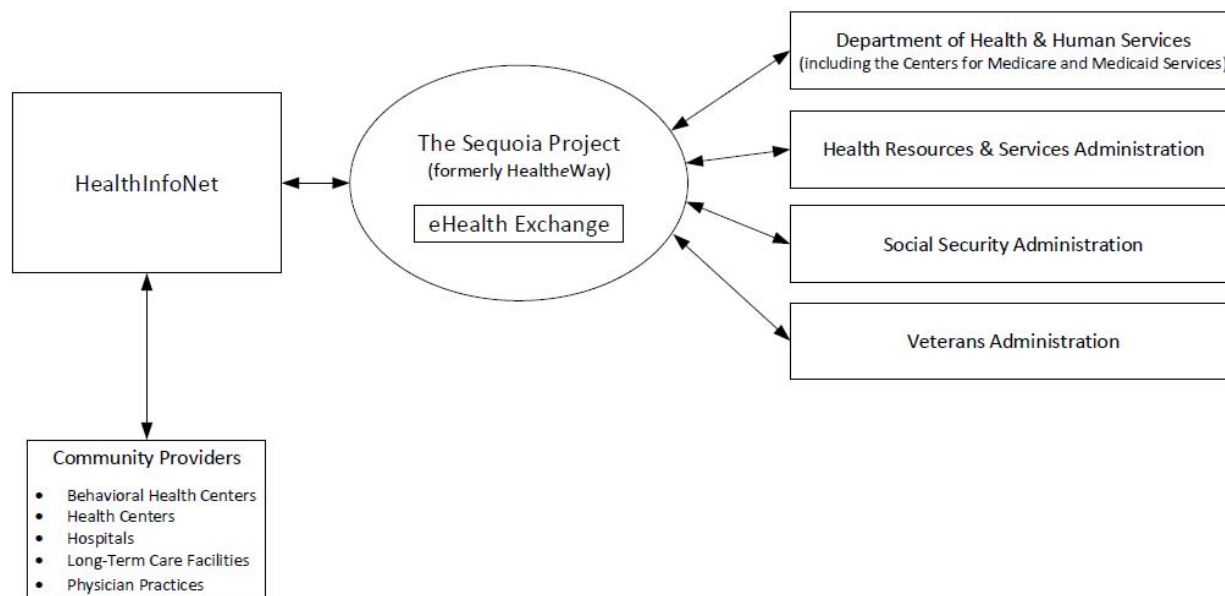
HealthInfoNet

The Sequoia Project
(formerly HealtheWay)

eHealth Exchange

Department of Health & Human Services
(including the Centers for Medicare and Medicaid Services)

Health Resources & Services Administration

Social Security Administration

Veterans Administration

Community Providers
- Behavioral Health Centers
- Health Centers
- Hospitals
- Long-Term Care Facilities
- Physician Practices